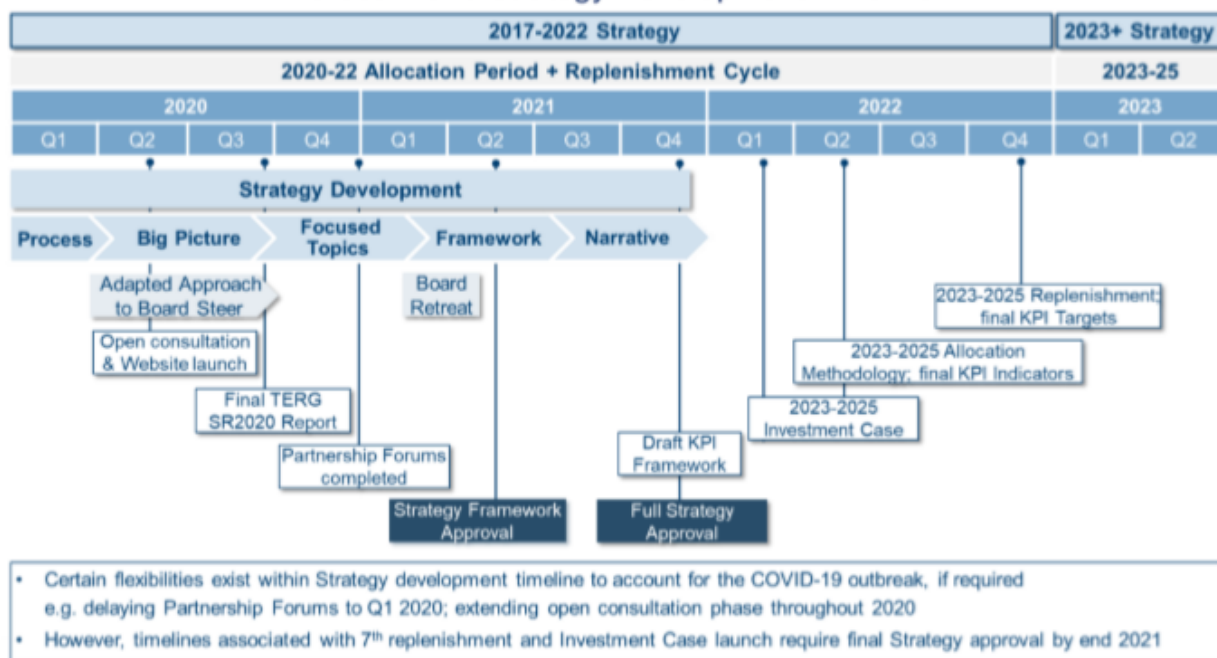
2017-2022 Strategy

2023+ Strategy

2020-22 Allocation Period + Replenishment Cycle

2023-25

2020

2021

2022

2023

Q1 Q2 Q3 Q4 Q1 Q2 Q3 Q4 Q1 Q2 Q3 Q4 Q1 Q2

Strategy Development

Process

Big Picture

Focused Topics

Framework

Narrative

Adapted Approach to Board Steer

Open consultation & Website launch

Final TERG SR2020 Report

Partnership Forums completed

Board Retreat

Strategy Framework Approval

Draft KPI Framework

Full Strategy Approval

2023-2025 Investment Case

2023-2025 Allocation Methodology; final KPI Indicators

2023-2025 Replenishment; final KPI Targets

• Certain flexibilities exist within Strategy development timeline to account for the COVID-19 outbreak, if required e.g. delaying Partnership Forums to Q1 2020; extending open consultation phase throughout 2020

• However, timelines associated with 7$^{th}$ replenishment and Investment Case launch require final Strategy approval by end 2021